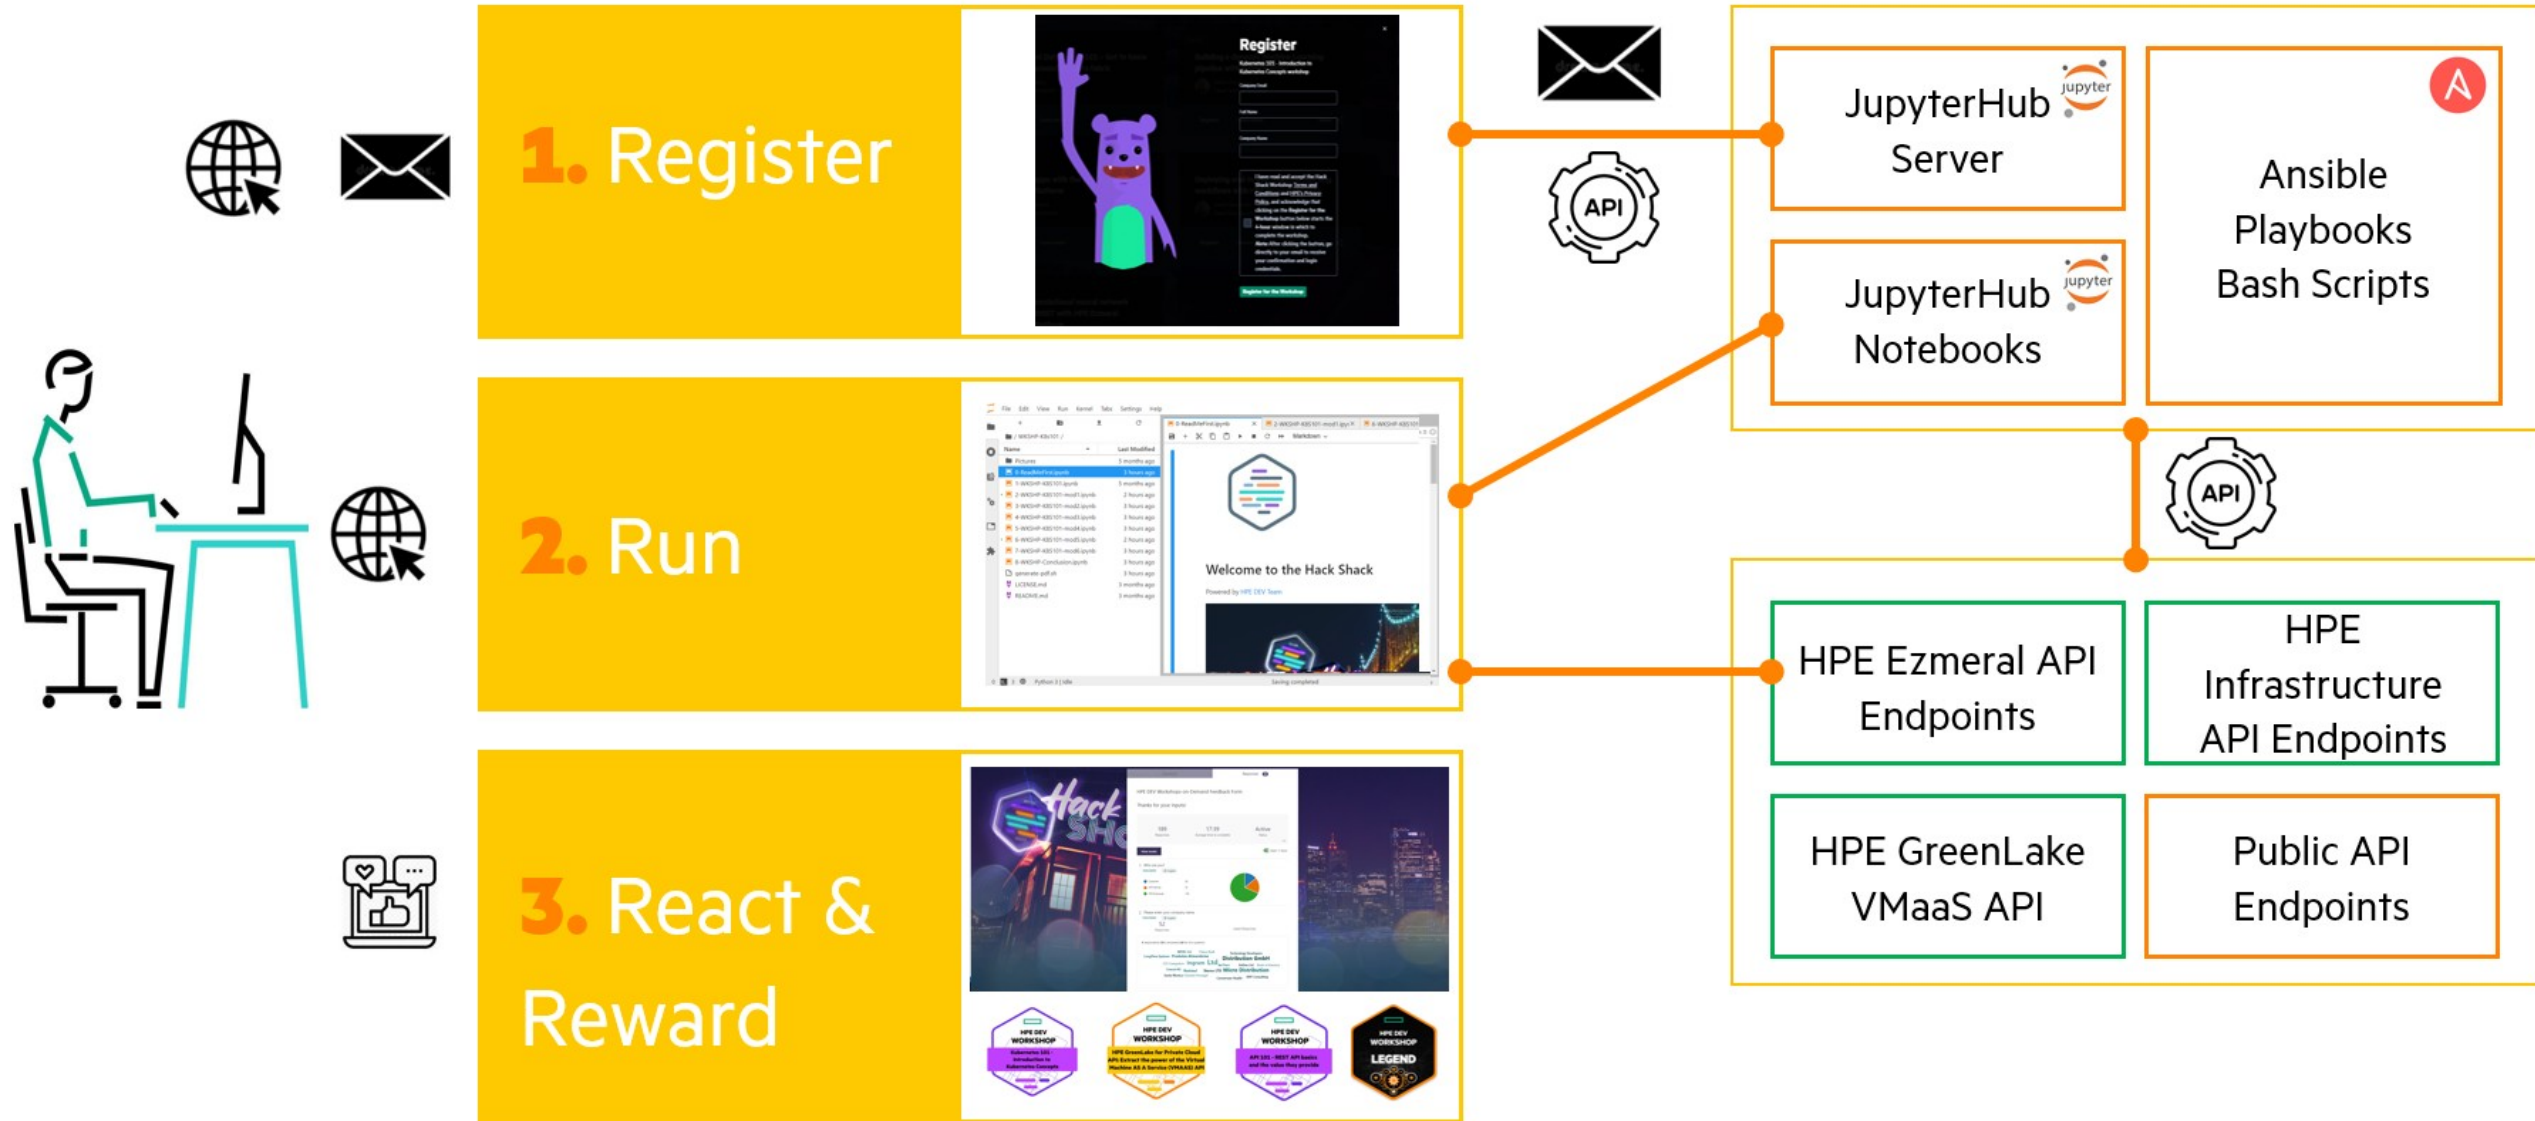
1. Register

Register

2. Run

Welcome to the Hack Shack

3. React & Reward

HPE DEV WORKSHOP

HPE DEV WORKSHOP

HPE DEV WORKSHOP

HPE DEV WORKSHOP LEGEND

API

JupyterHub Server

jupyter

JupyterHub Notebooks

jupyter

Ansible Playbooks Bash Scripts

API

HPE Ezmeral API Endpoints

HPE Infrastructure API Endpoints

HPE GreenLake VMaaS API

Public API Endpoints